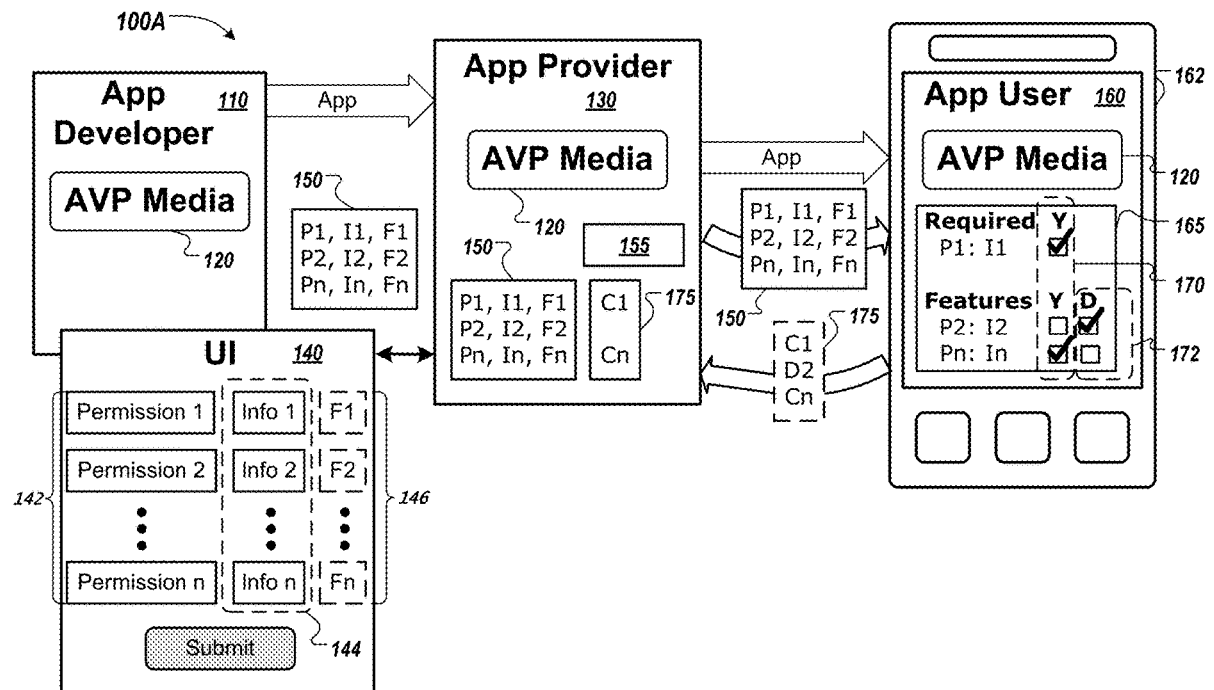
100A

App Developer 110

AVP Media

120

App

150

P1, I1, F1
P2, I2, F2
Pn, In, Fn

App Provider 130

AVP Media

120

150

P1, I1, F1
P2, I2, F2
Pn, In, Fn

155

C1
Cn

175

App

P1, I1, F1
P2, I2, F2
Pn, In, Fn

150

175

C1
D2
Cn

162

App User 160

AVP Media

120

Required Y
P1: I1

165

170

Features Y D
P2: I2
Pn: In

172

UI 140

Permission 1
Permission 2
Permission n

Info 1
Info 2
Info n

F1
F2
Fn

142

146

144

Submit